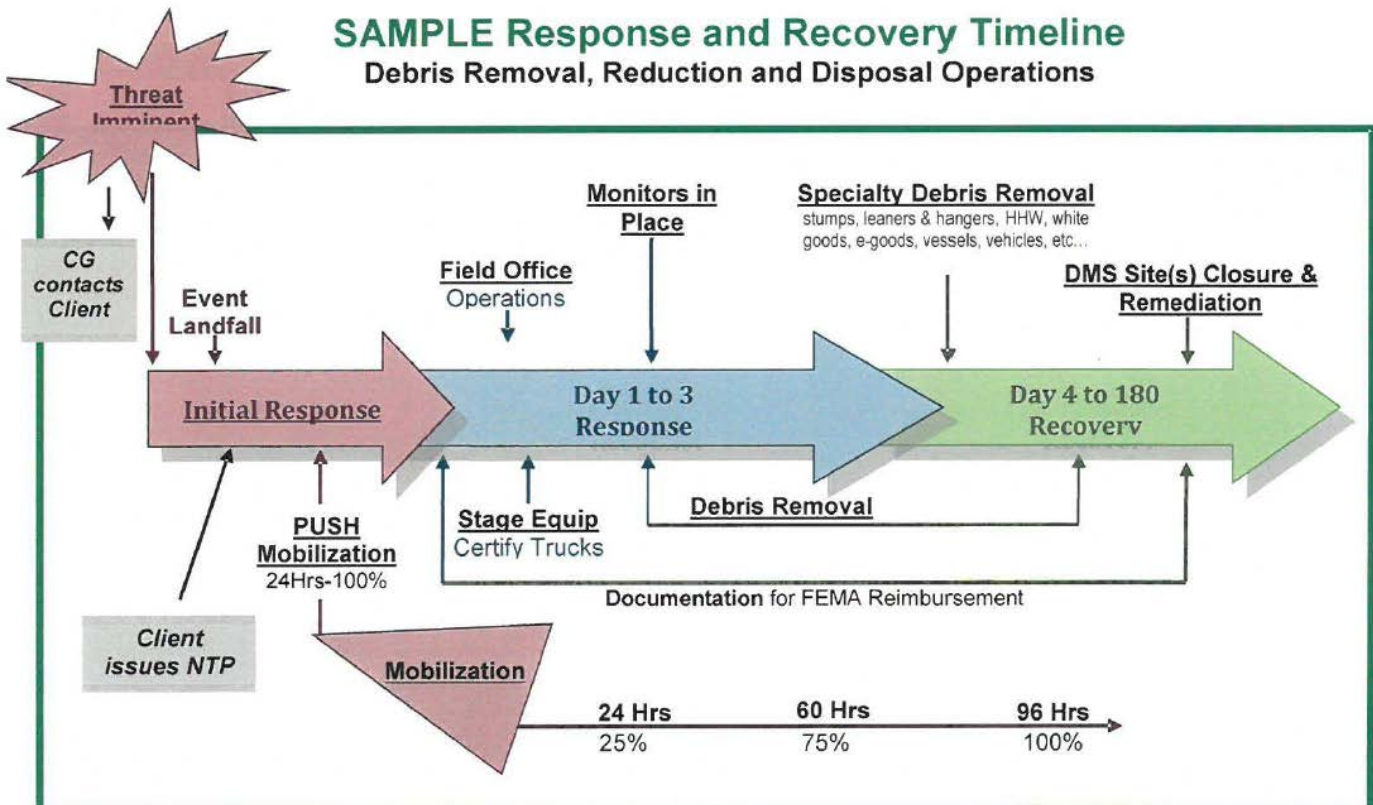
SAMPLE Response and Recovery Timeline
Debris Removal, Reduction and Disposal Operations

Threat Imminent

CG contacts Client

Event Landfall

Field Office
Operations

Monitors in Place

Specialty Debris Removal
stumps, leaners & hangers, HHW, white goods, e-goods, vessels, vehicles, etc...

DMS Site(s) Closure & Remediation

Initial Response

Day 1 to 3
Response

Day 4 to 180
Recovery

PUSH Mobilization
24Hrs-100%

Stage Equip
Certify Trucks

Debris Removal

Documentation for FEMA Reimbursement

Client issues NTP

Mobilization

24 Hrs
25%

60 Hrs
75%

96 Hrs
100%